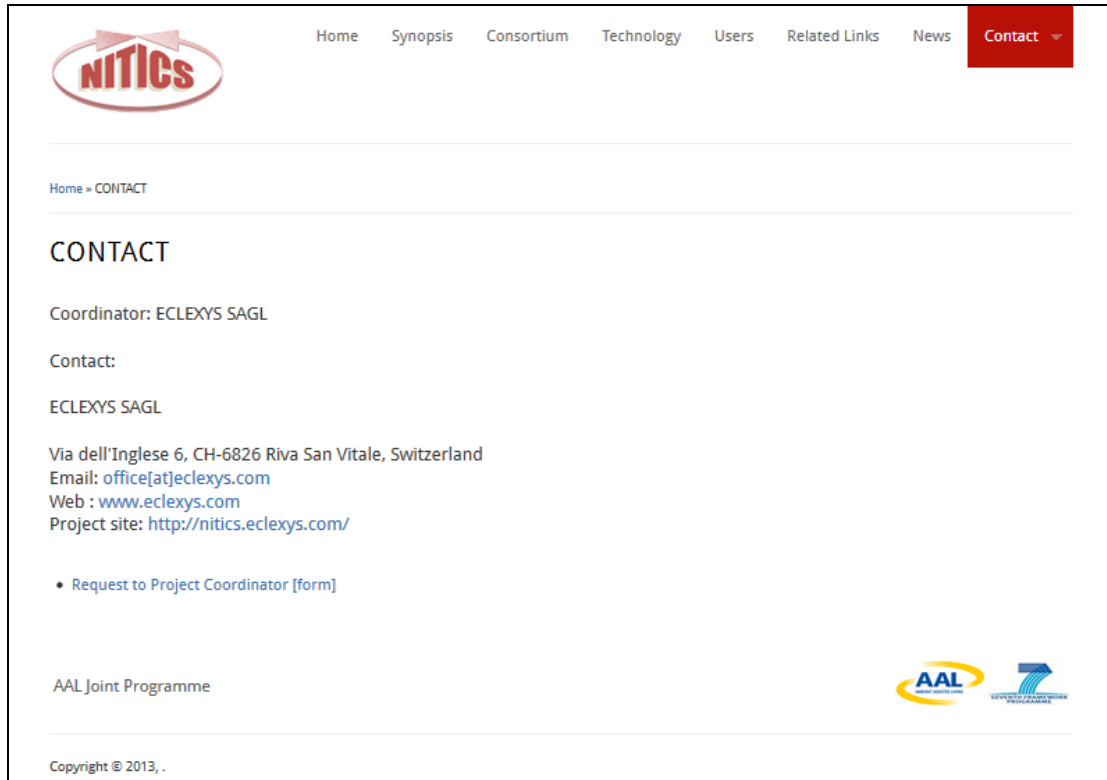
NITICS

Home Synopsis Consortium Technology Users Related Links News Contact

Home » CONTACT

CONTACT

Coordinator: ECLEXYS SAGL

Contact:

ECLEXYS SAGL

Via dell'Inglese 6, CH-6826 Riva San Vitale, Switzerland
Email: office[at]eclexys.com
Web : www.eclexys.com
Project site: http://nitics.eclexys.com/

• Request to Project Coordinator [form]

AAL Joint Programme

AAL

SEVENTH FRAMEWORK PROGRAMME

Copyright © 2013, .